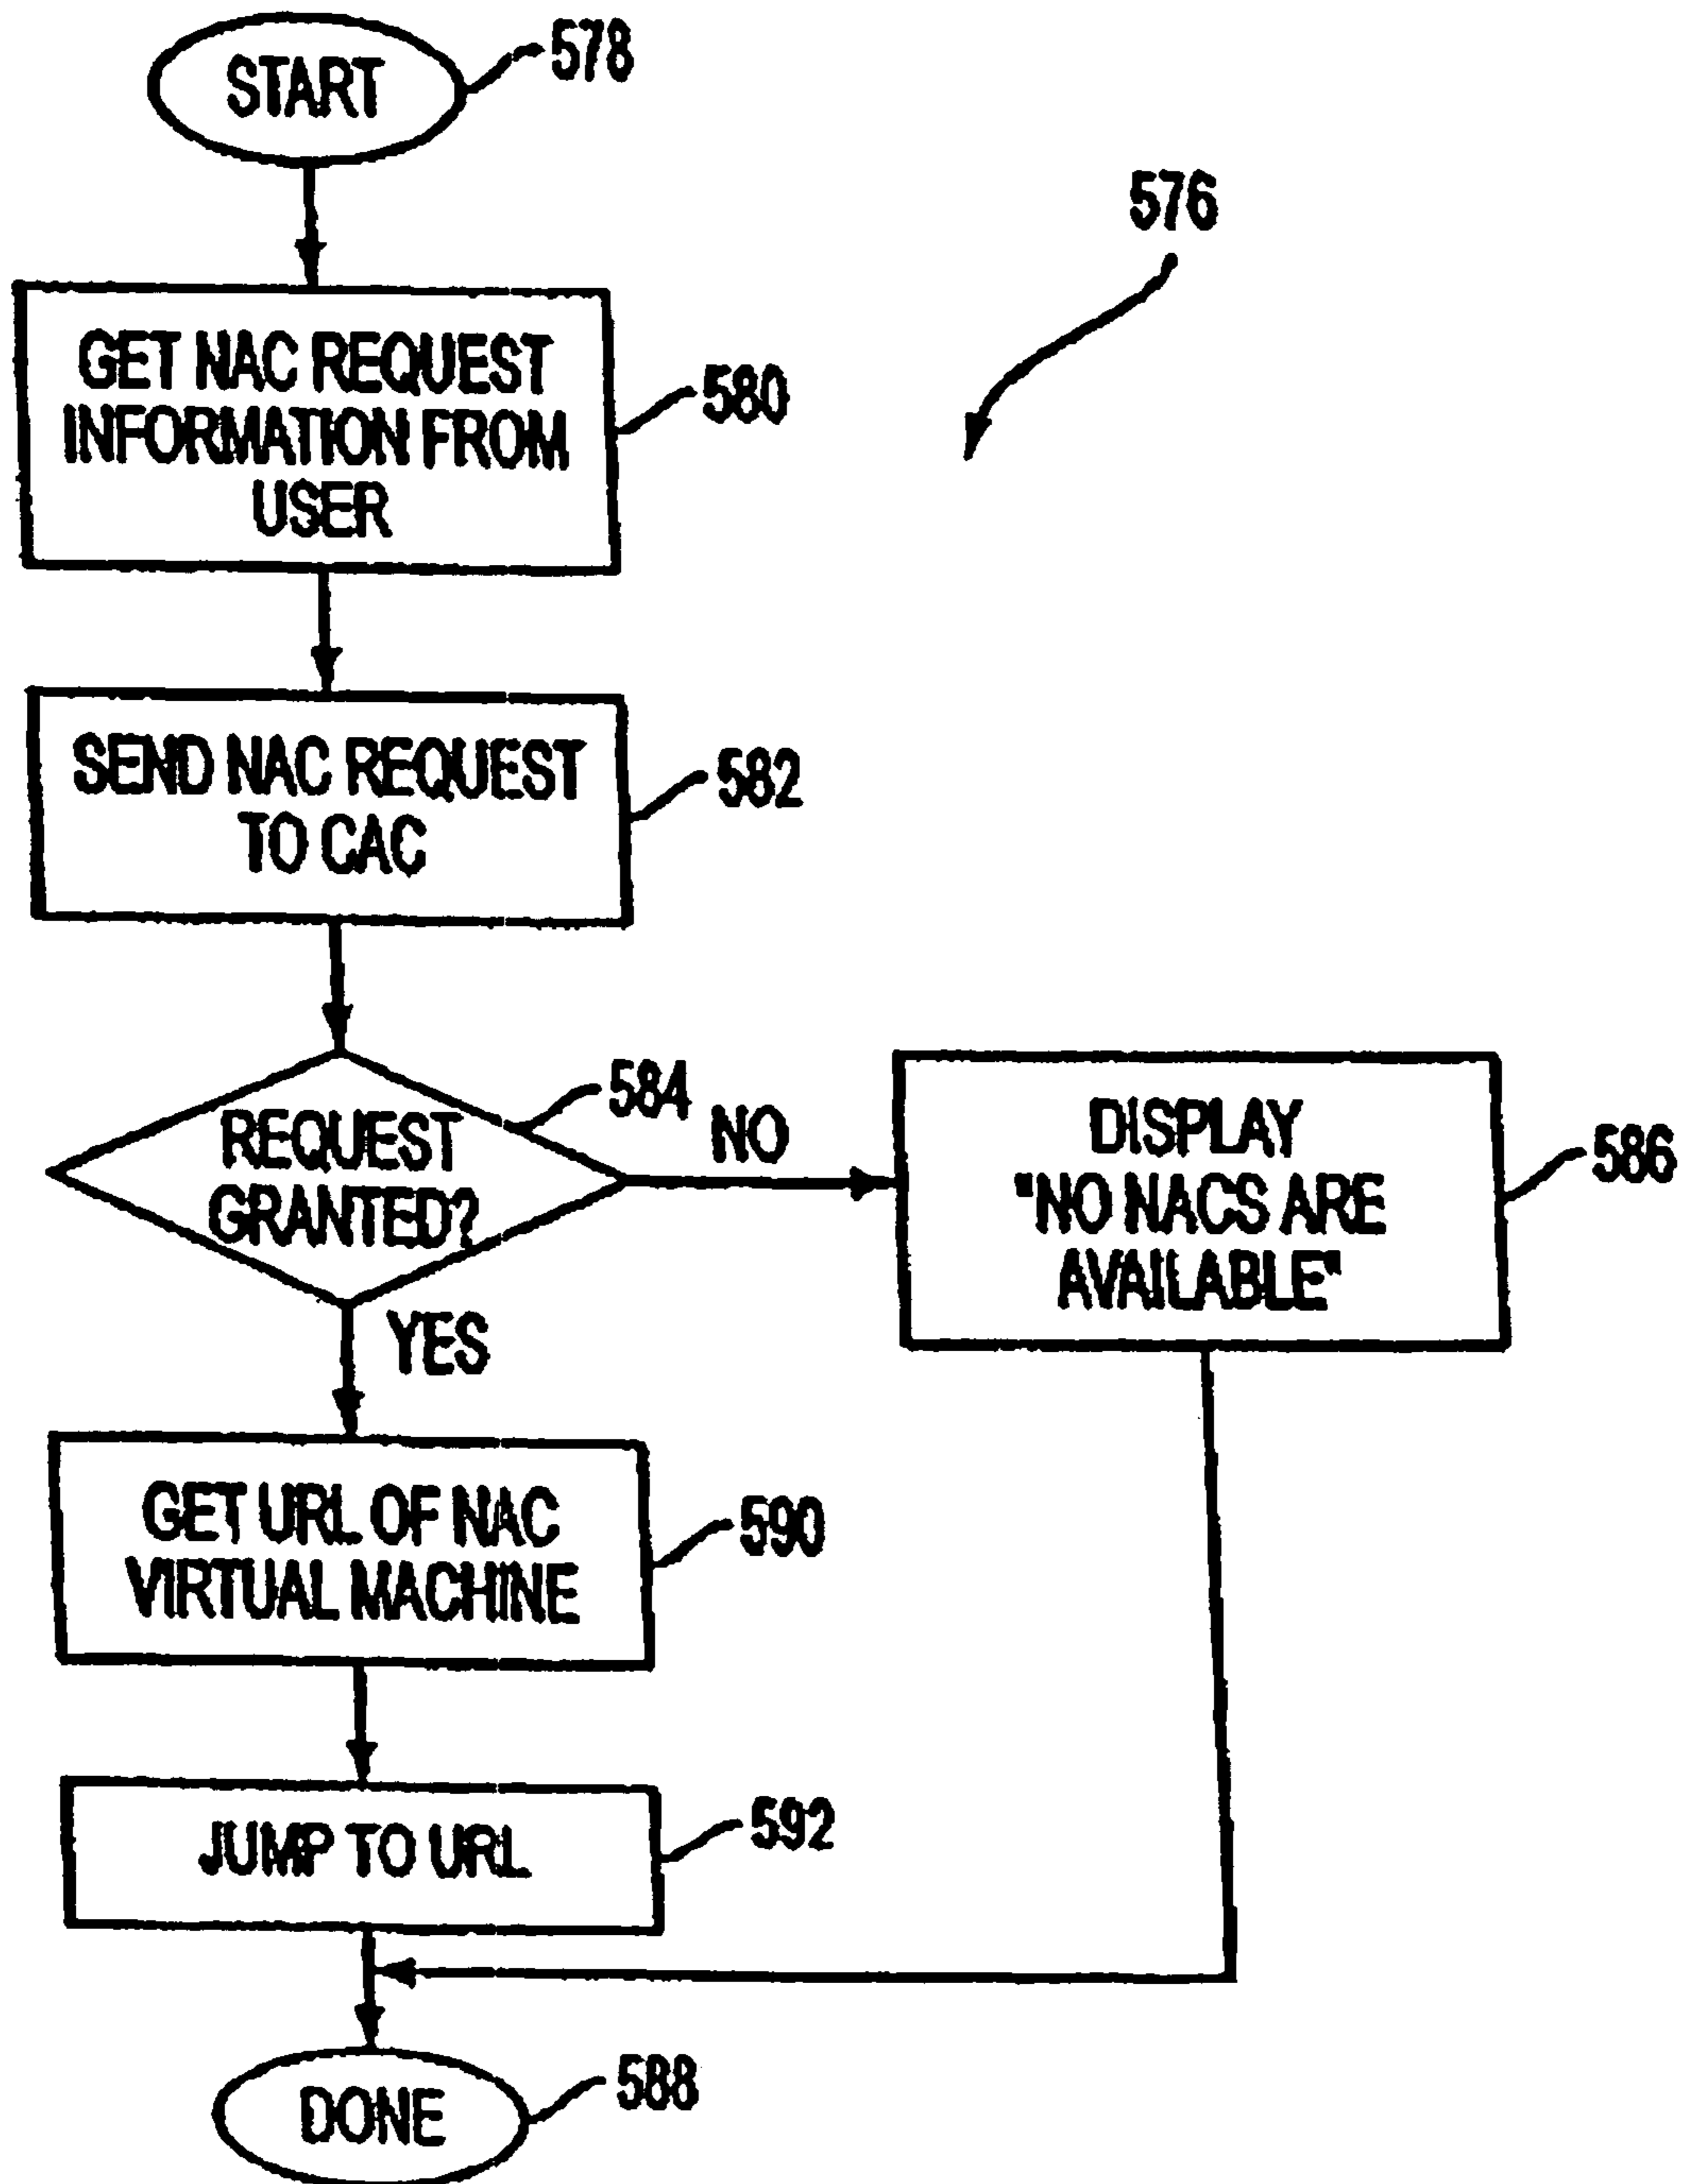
START 578

576

GET NAC REQUEST INFORMATION FROM USER 580

SEND NAC REQUEST TO CAC 582

REQUEST GRANTED? 584

NO

DISPLAY "NO NACS ARE AVAILABLE" 586

YES

GET URL OF NAC VIRTUAL MACHINE 590

JUMP TO URL 592

DONE 588